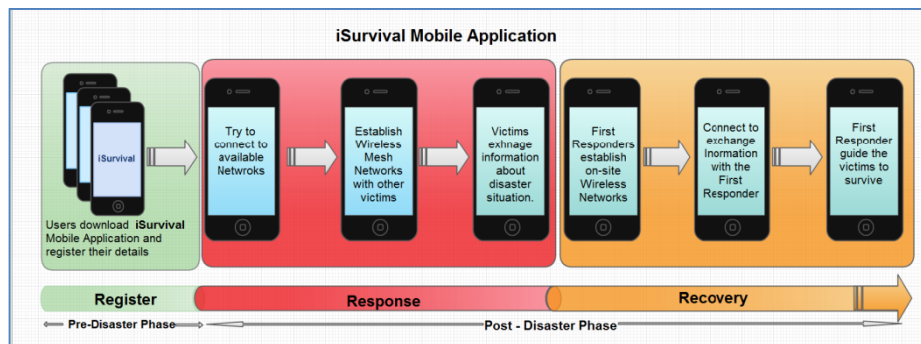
iSurvival Mobile Application

iSurvival

Users download iSurvival Mobile Application and register their details

Try to connect to available Netwroks

Establish Wireless Mesh Networks with other victims

Victims exhnage information about disaster situation.

First Responders establish on-site Wireless Networks

Connect to exchange Inormation with the First Responder

First Responder guide the victims to survive

Register

Response

Recovery

Pre-Disaster Phase

Post - Disaster Phase